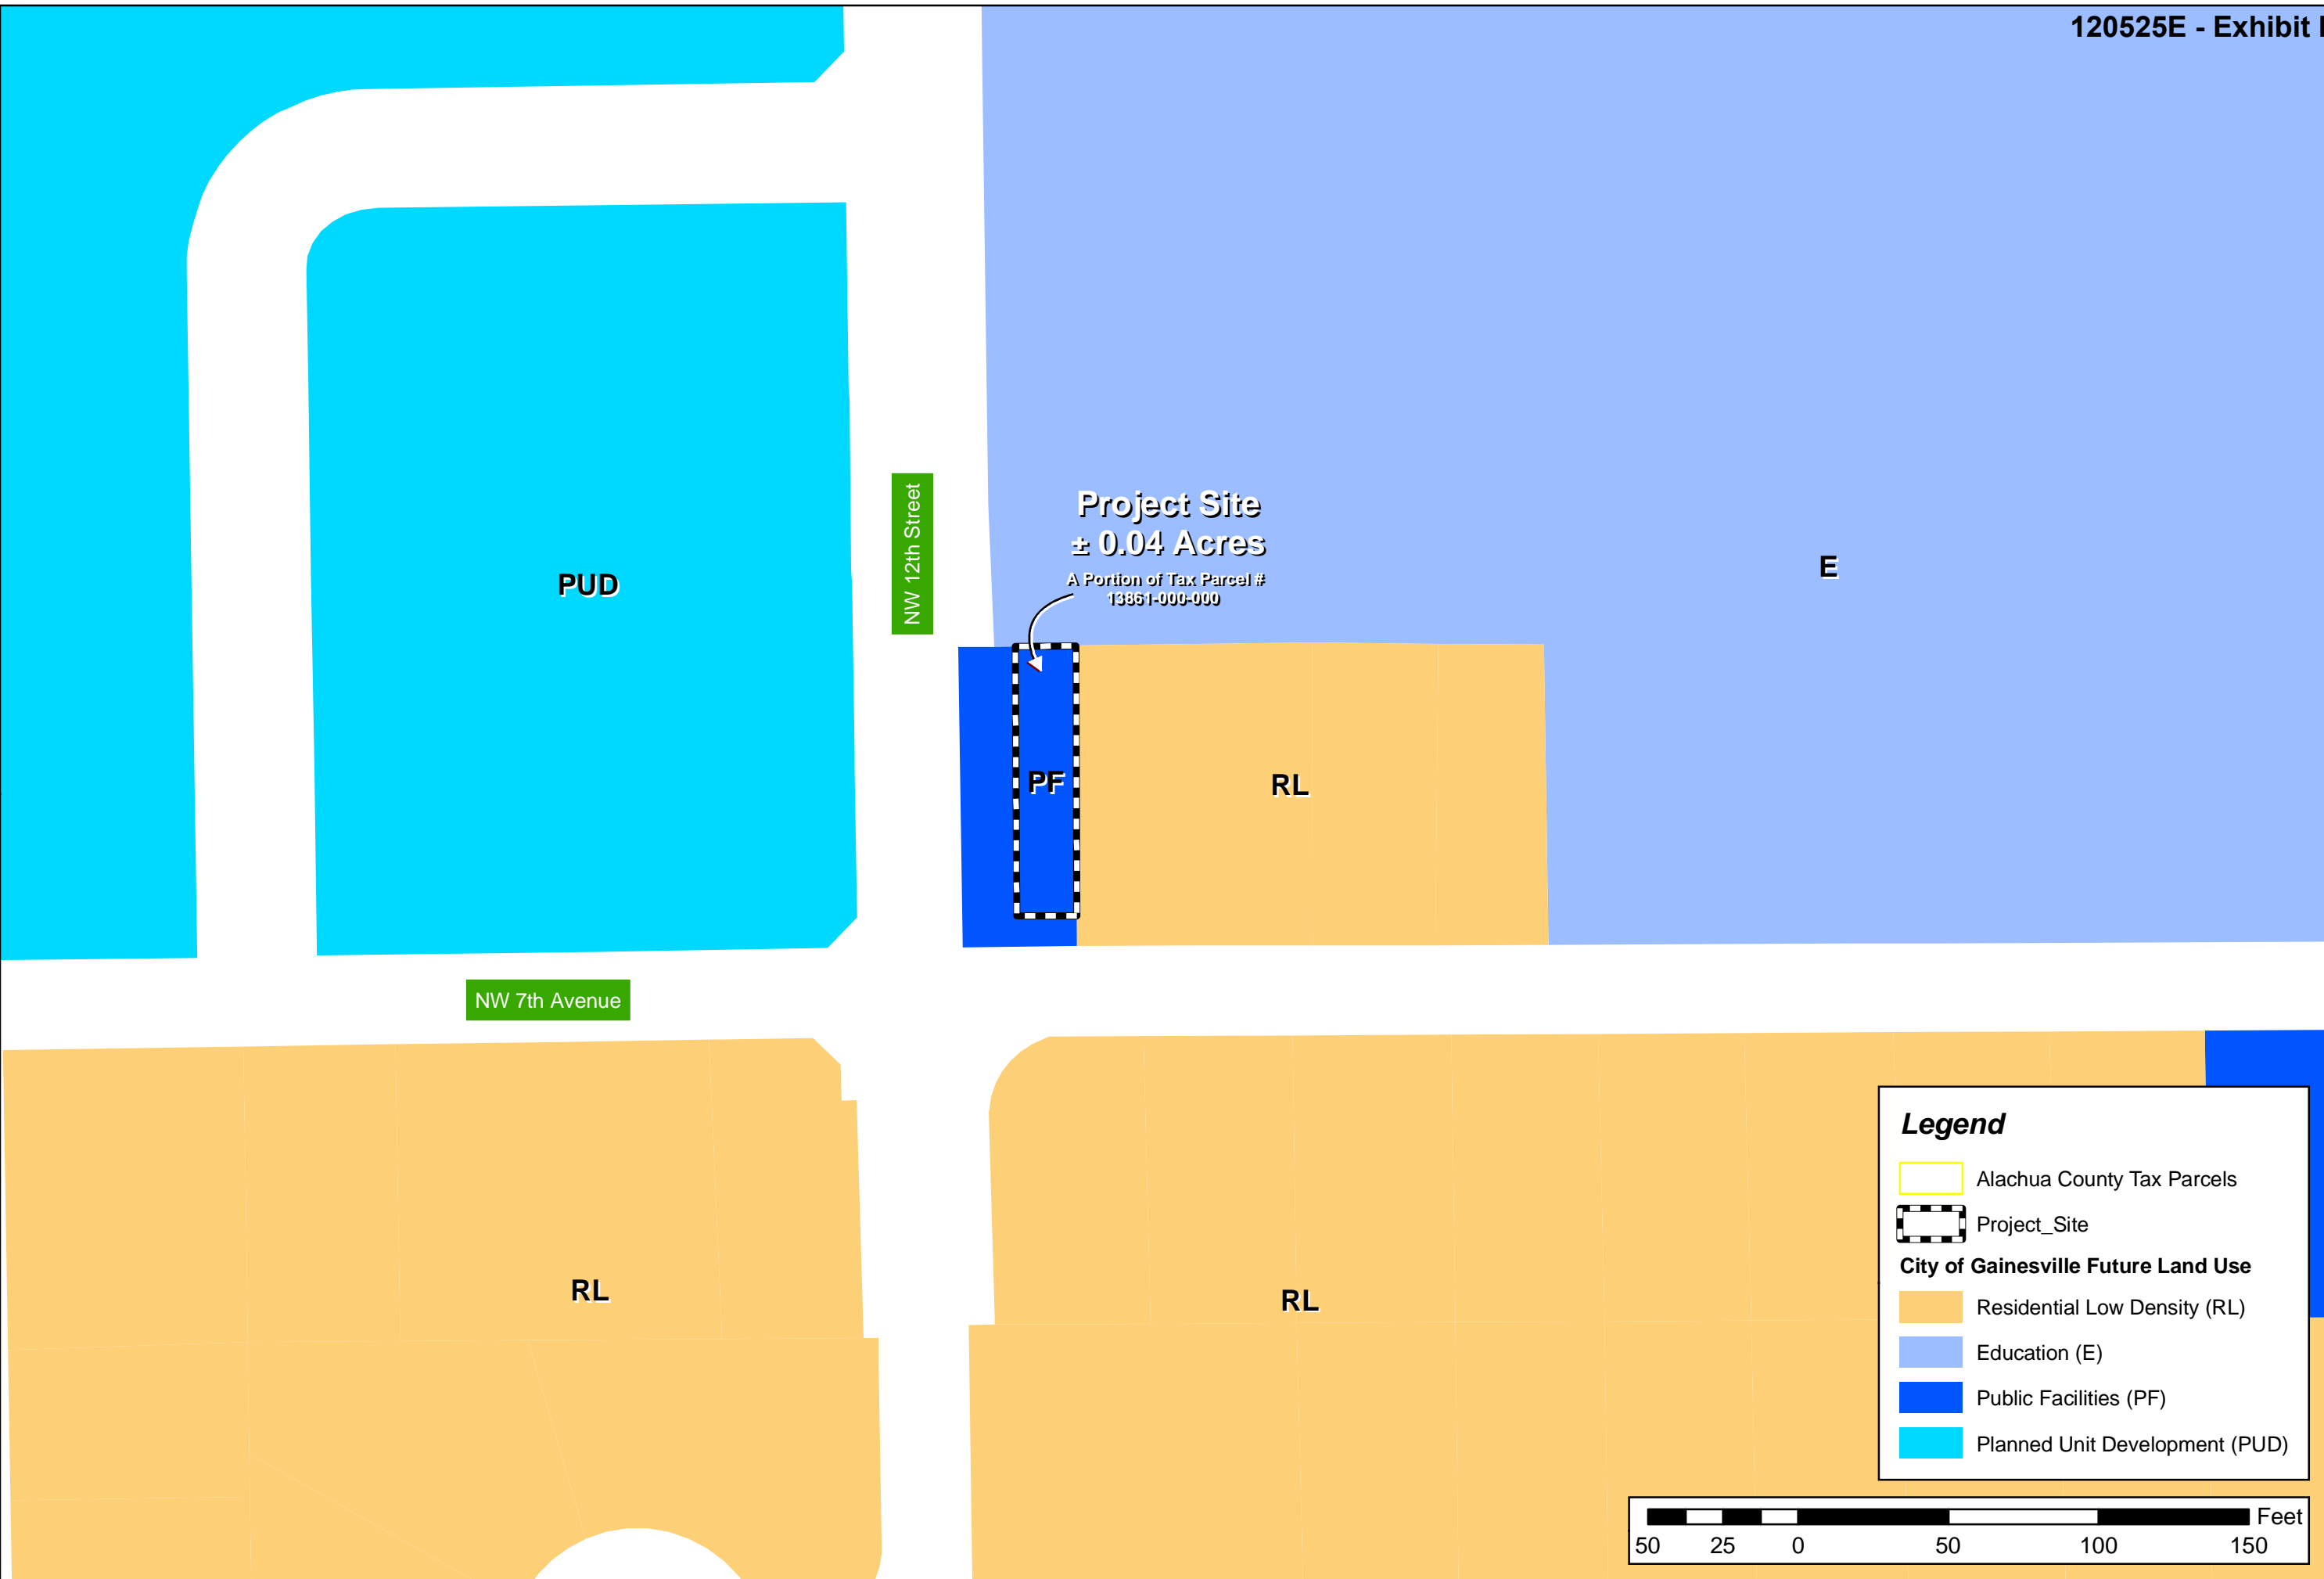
120525E - Exhibit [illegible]

PUD

NW 12th Street

Project Site
± 0.04 Acres
A Portion of Tax Parcel #
13861-000-000

E

PF

RL

NW 7th Avenue

RL

RL

Legend
Alachua County Tax Parcels
Project_Site
City of Gainesville Future Land Use
Residential Low Density (RL)
Education (E)
Public Facilities (PF)
Planned Unit Development (PUD)

Feet
50 25 0 50 100 150